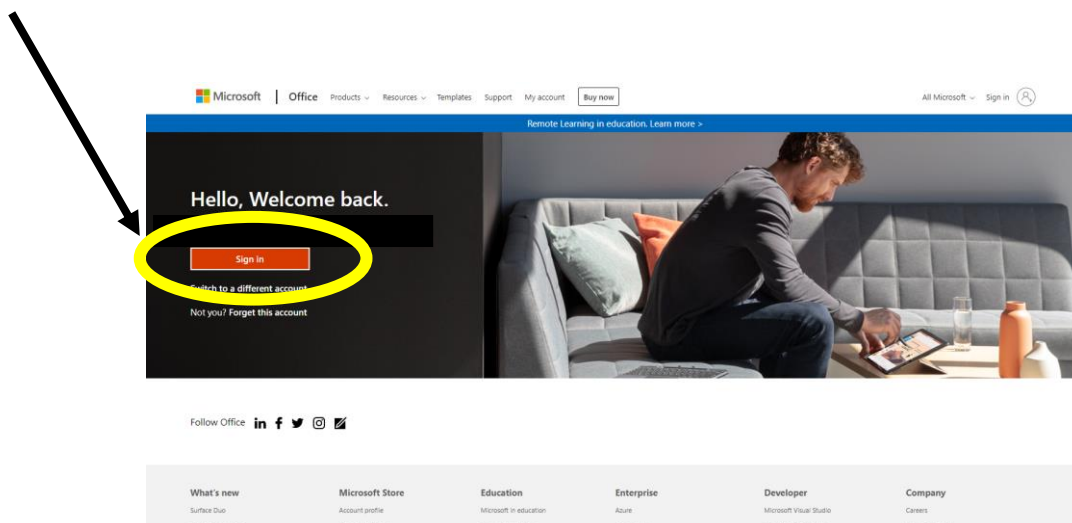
Microsoft | Office Products Resources Templates Support My account Buy now

All Microsoft Sign in

Remote Learning in education. Learn more >

Hello, Welcome back.

Sign in

Switch to a different account

Not you? Forget this account

Follow Office

| What's new | Microsoft Store | Education | Enterprise | Developer | Company |
|---|---|---|---|---|---|
| Surface Duo | Account profile | Microsoft in education | Azure | Microsoft Visual Studio | Careers |